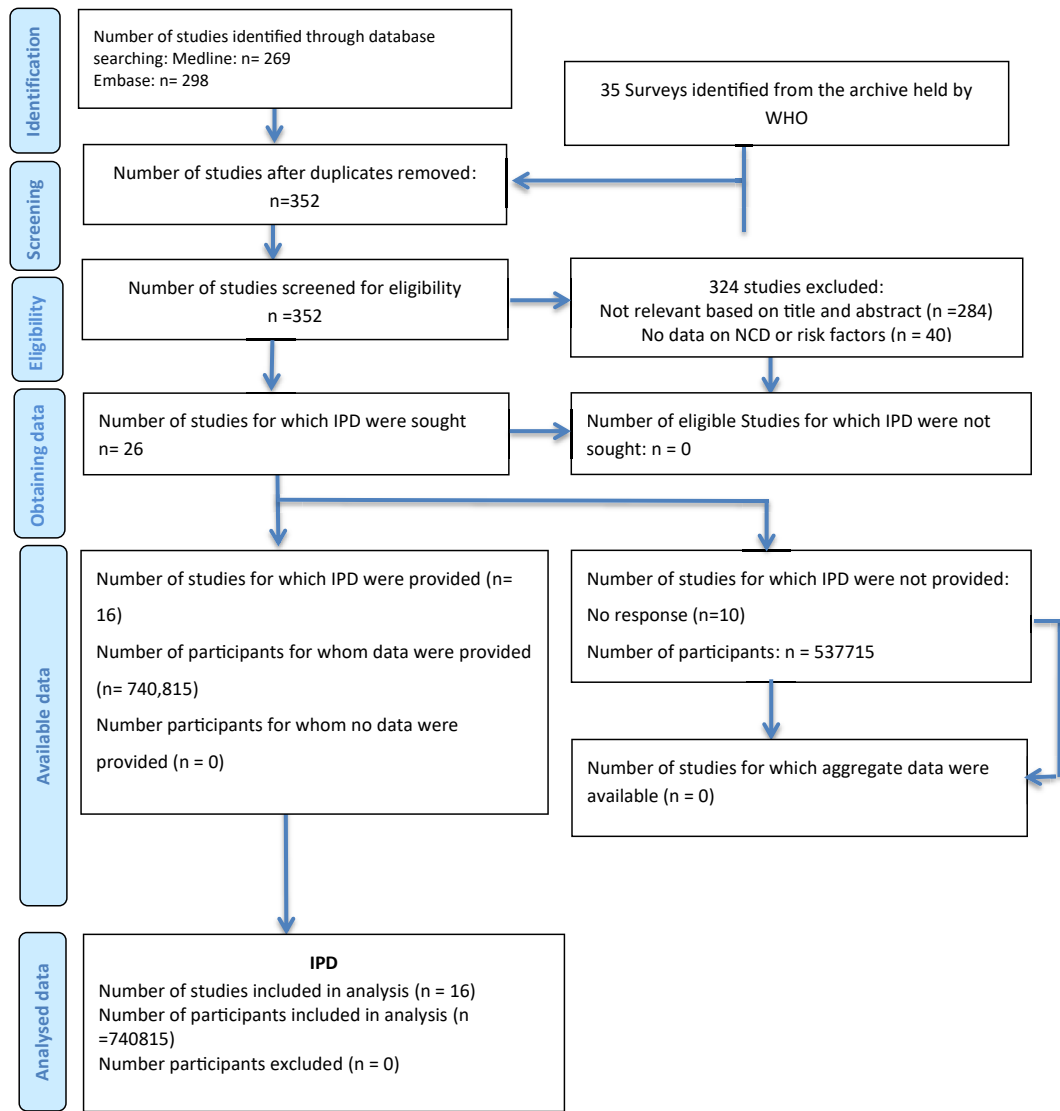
Identification

Number of studies identified through database searching: Medline: n= 269
Embase: n= 298

35 Surveys identified from the archive held by WHO

Screening

Number of studies after duplicates removed: n=352

Eligibility

Number of studies screened for eligibility n =352

324 studies excluded:
Not relevant based on title and abstract (n =284)
No data on NCD or risk factors (n = 40)

Obtaining data

Number of studies for which IPD were sought n= 26

Number of eligible Studies for which IPD were not sought: n = 0

Available data

Number of studies for which IPD were provided (n= 16)

Number of participants for whom data were provided (n= 740,815)

Number participants for whom no data were provided (n = 0)

Number of studies for which IPD were not provided:

No response (n=10)

Number of participants: n = 537715

Number of studies for which aggregate data were available (n = 0)

Analysed data

IPD
Number of studies included in analysis (n = 16)
Number of participants included in analysis (n =740815)
Number participants excluded (n = 0)